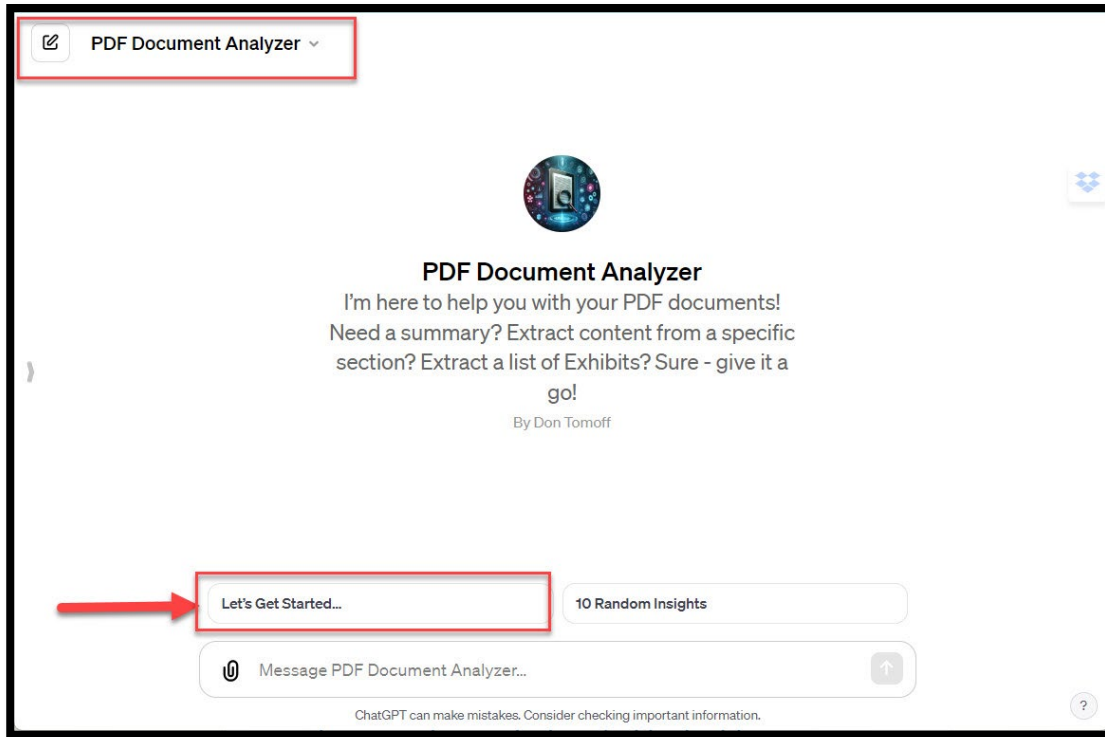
PDF Document Analyzer

PDF Document Analyzer

I'm here to help you with your PDF documents! Need a summary? Extract content from a specific section? Extract a list of Exhibits? Sure - give it a go!

By Don Tomoff

Let's Get Started...

10 Random Insights

Message PDF Document Analyzer...

ChatGPT can make mistakes. Consider checking important information.

?